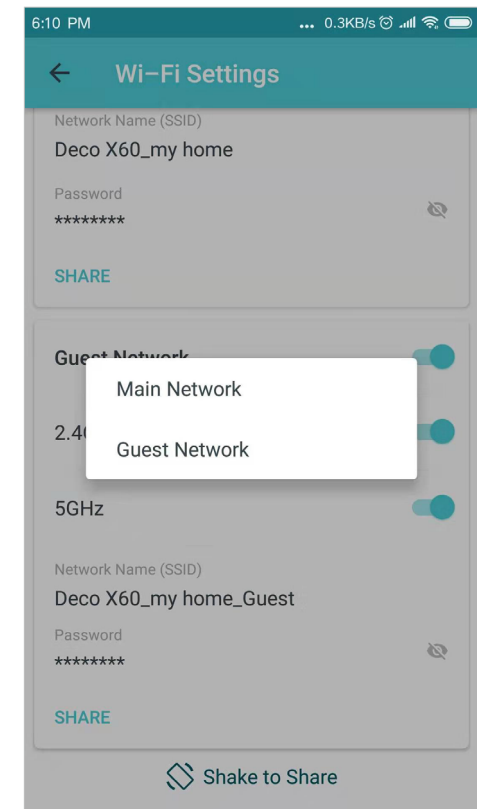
6:10 PM

... 0.3KB/s

Wi-Fi Settings

Network Name (SSID)
Deco X60_my home

Password
********

SHARE

Gue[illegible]

Main Network

2.4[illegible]

Guest Network

5GHz

Network Name (SSID)
Deco X60_my home_Guest

Password
********

SHARE

Shake to Share